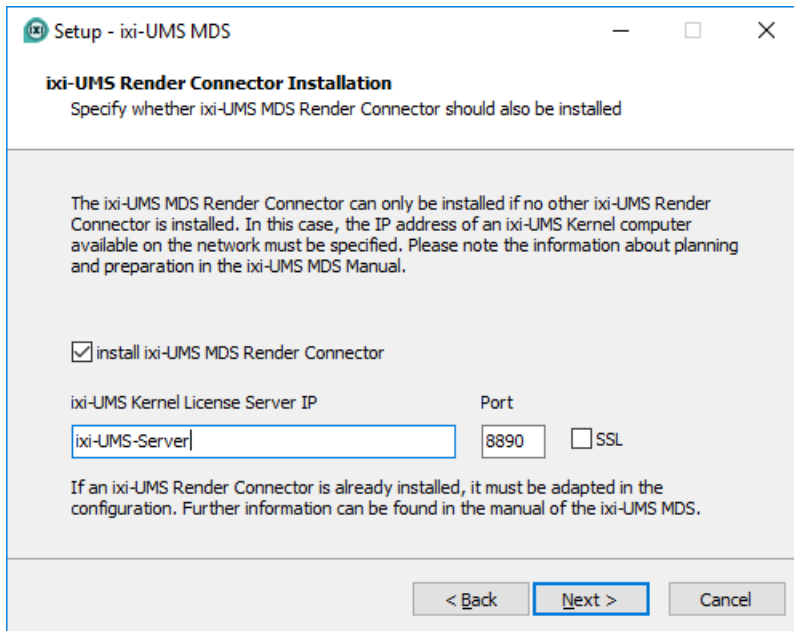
Setup - ixi-UMS MDS

ixi-UMS Render Connector Installation

Specify whether ixi-UMS MDS Render Connector should also be installed

The ixi-UMS MDS Render Connector can only be installed if no other ixi-UMS Render Connector is installed. In this case, the IP address of an ixi-UMS Kernel computer available on the network must be specified. Please note the information about planning and preparation in the ixi-UMS MDS Manual.

install ixi-UMS MDS Render Connector

ixi-UMS Kernel License Server IP

Port

ixi-UMS-Server

8890

SSL

If an ixi-UMS Render Connector is already installed, it must be adapted in the configuration. Further information can be found in the manual of the ixi-UMS MDS.

< Back

Next >

Cancel